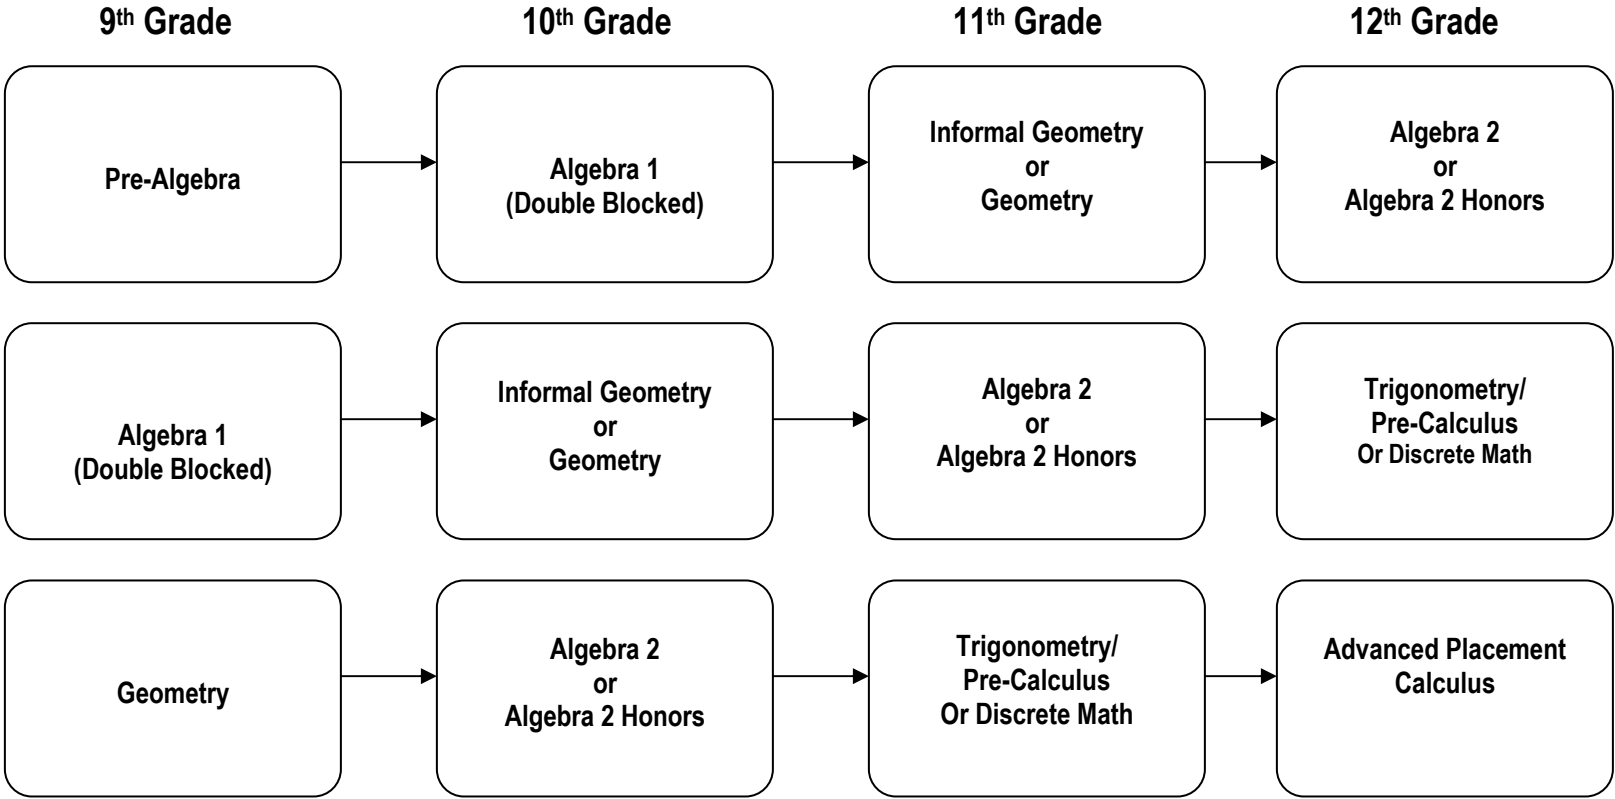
9th Grade

10th Grade

11th Grade

12th Grade

Pre-Algebra

Algebra 1
(Double Blocked)

Informal Geometry
or
Geometry

Algebra 2
or
Algebra 2 Honors

Algebra 1
(Double Blocked)

Informal Geometry
or
Geometry

Algebra 2
or
Algebra 2 Honors

Trigonometry/
Pre-Calculus
Or Discrete Math

Geometry

Algebra 2
or
Algebra 2 Honors

Trigonometry/
Pre-Calculus
Or Discrete Math

Advanced Placement
Calculus